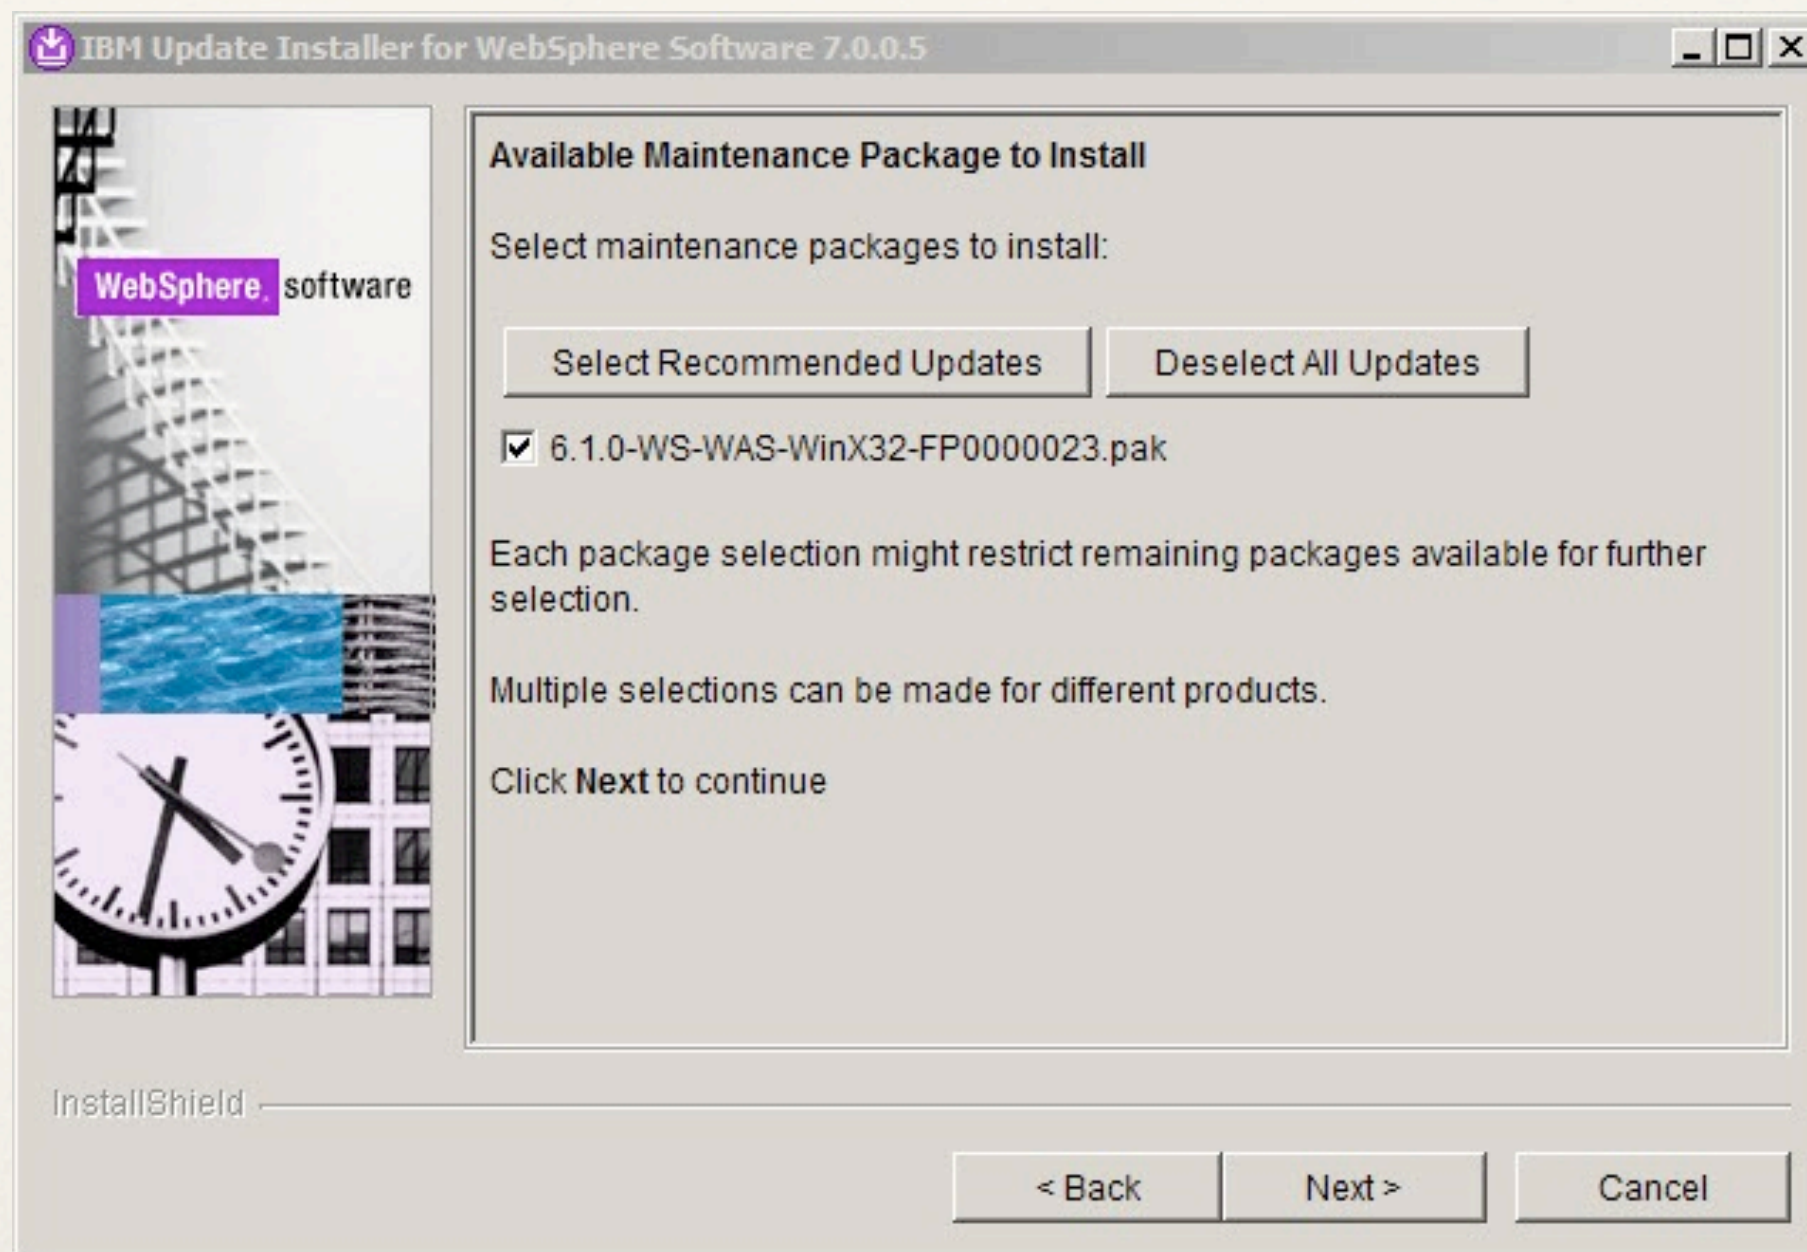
IBM Update Installer for WebSphere Software 7.0.0.5

WebSphere. software

Available Maintenance Package to Install

Select maintenance packages to install:

Select Recommended Updates

Deselect All Updates

6.1.0-WS-WAS-WinX32-FP0000023.pak

Each package selection might restrict remaining packages available for further selection.

Multiple selections can be made for different products.

Click **Next** to continue

InstallShield

< Back

Next >

Cancel